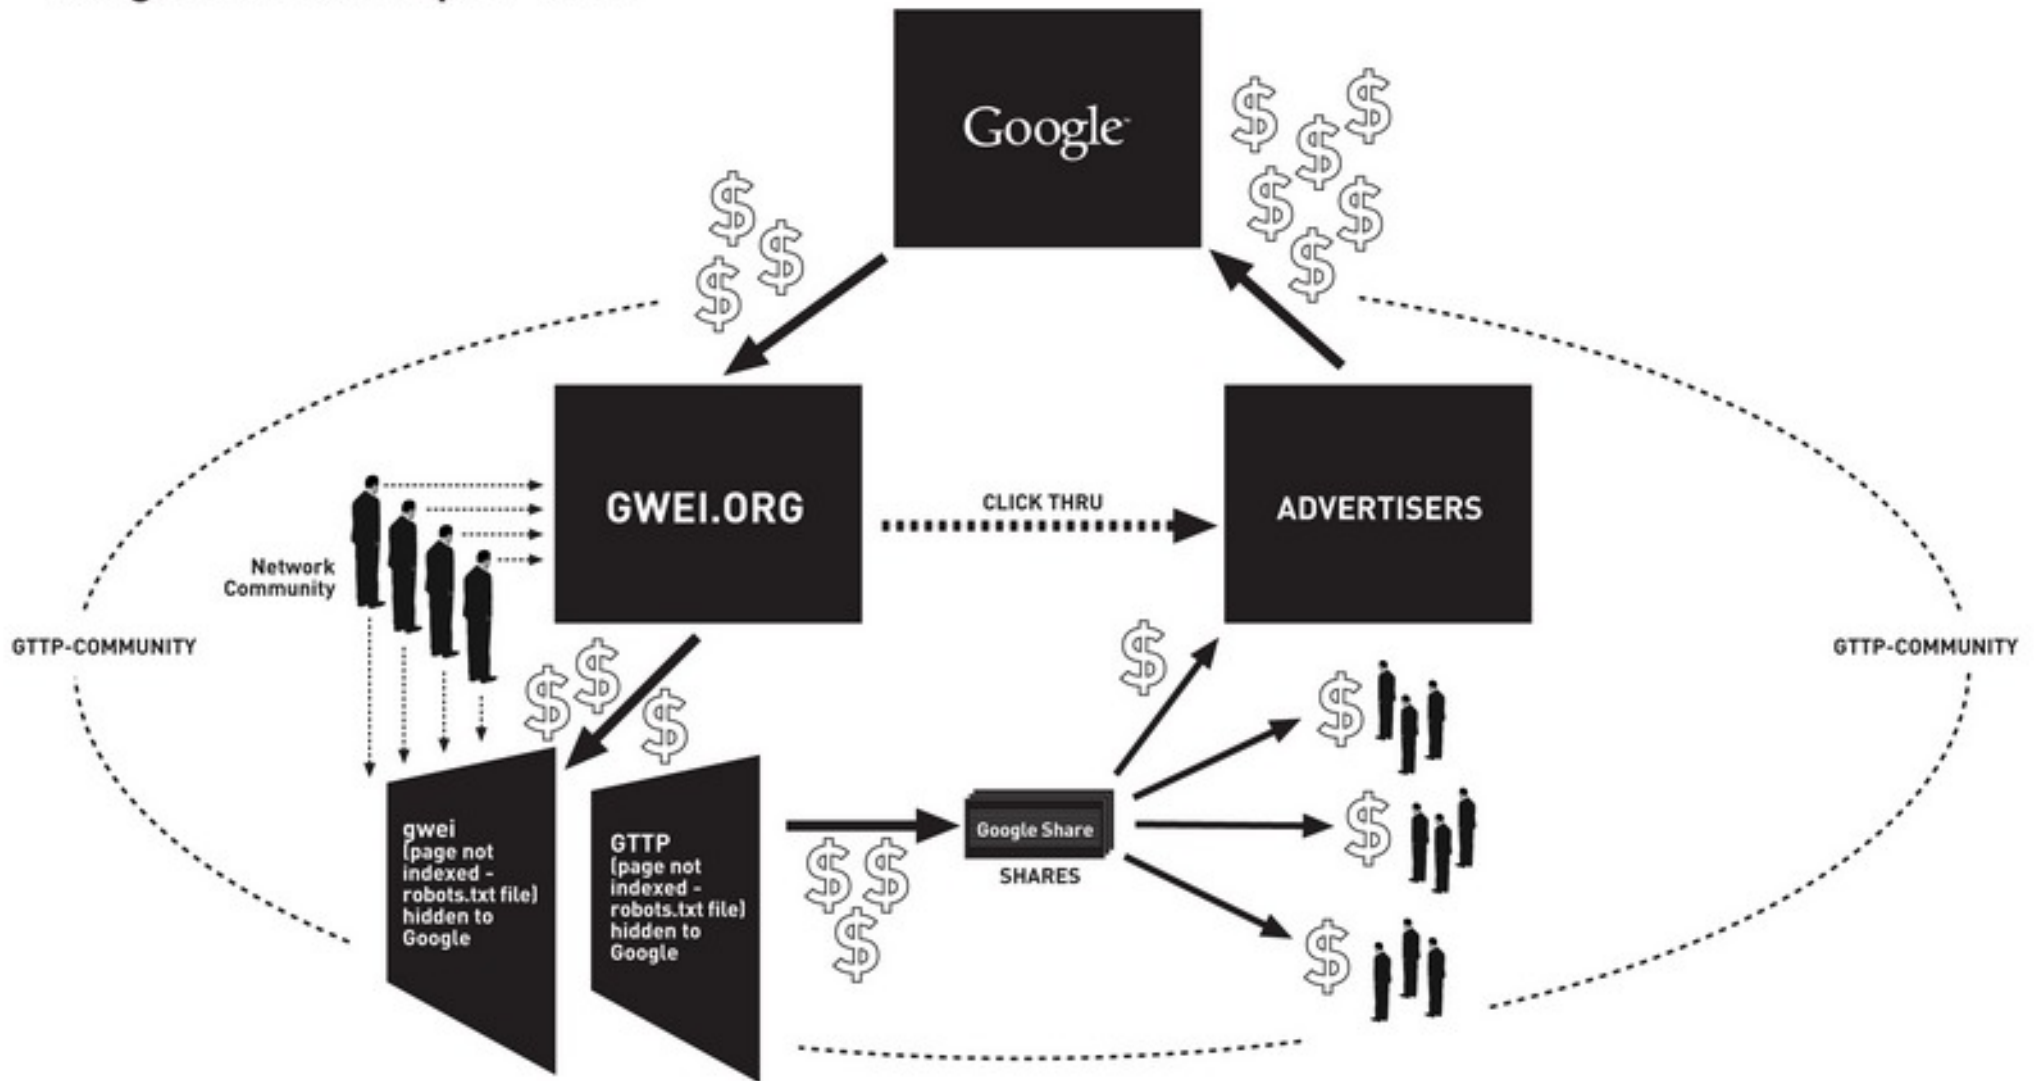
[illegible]

Google

GWEI.ORG

CLICK THRU

ADVERTISERS

Network Community

GTTP-COMMUNITY

GTTP-COMMUNITY

gwei
(page not indexed - robots.txt file) hidden to Google

GTTP
(page not indexed - robots.txt file) hidden to Google

Google Share

SHARES